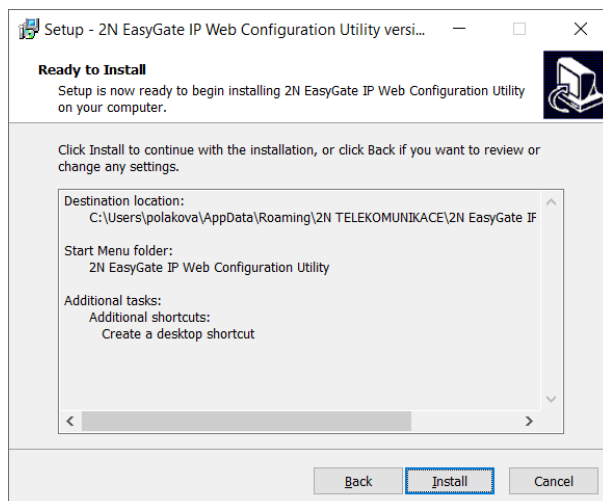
Setup - 2N EasyGate IP Web Configuration Utility versi...

Ready to Install

Setup is now ready to begin installing 2N EasyGate IP Web Configuration Utility on your computer.

Click Install to continue with the installation, or click Back if you want to review or change any settings.

Destination location:
C:\Users\polakova\AppData\Roaming\2N TELEKOMUNIKACE\2N EasyGate IF

Start Menu folder:
2N EasyGate IP Web Configuration Utility

Additional tasks:
Additional shortcuts:
Create a desktop shortcut

Back
Install
Cancel